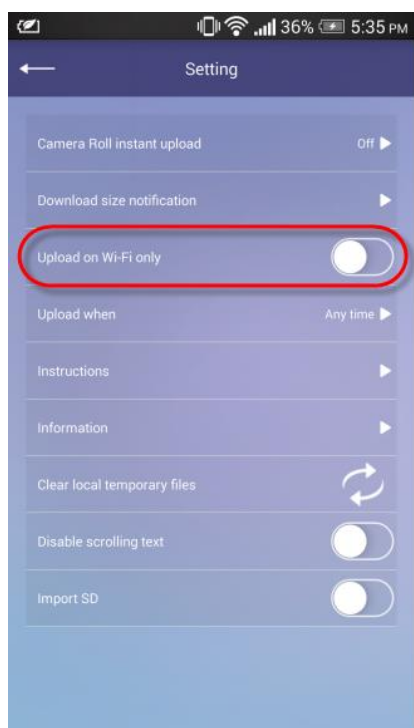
36% 5:35 PM

Setting

Camera Roll instant upload Off

Download size notification

Upload on Wi-Fi only

Upload when Any time

Instructions

Information

Clear local temporary files

Disable scrolling text

Import SD